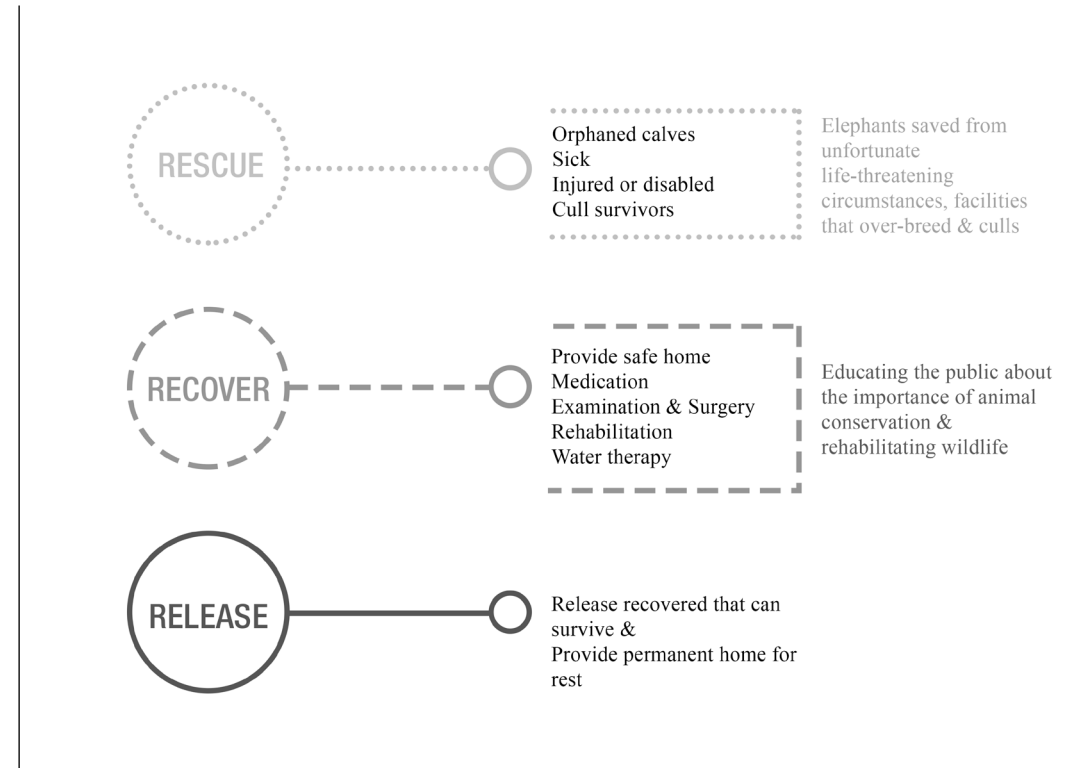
RESCUE

Orphaned calves
Sick
Injured or disabled
Cull survivors

Elephants saved from unfortunate life-threatening circumstances, facilities that over-breed & culls

RECOVER

Provide safe home
Medication
Examination & Surgery
Rehabilitation
Water therapy

Educating the public about the importance of animal conservation & rehabilitating wildlife

RELEASE

Release recovered that can survive &
Provide permanent home for rest